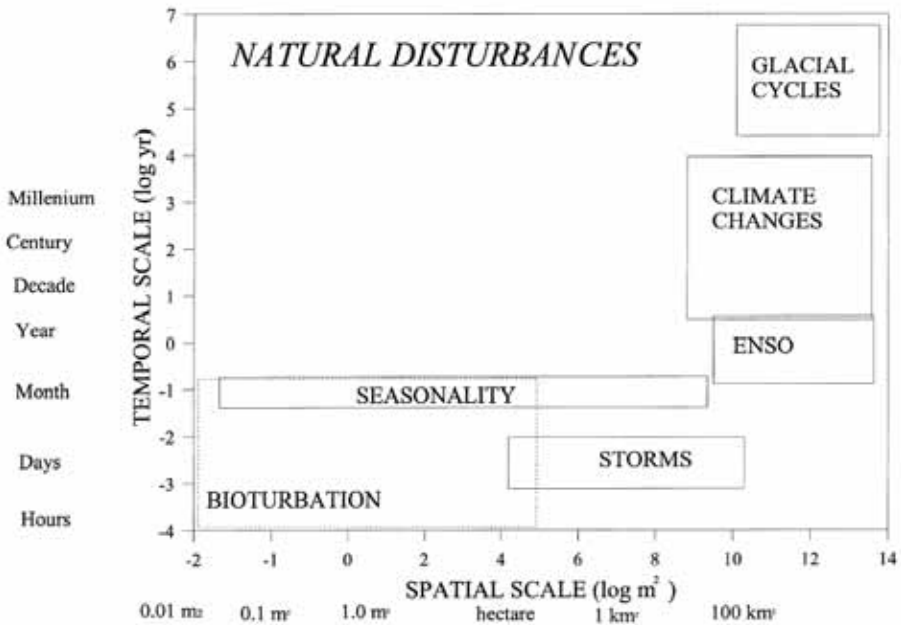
NATURAL DISTURBANCES

GLACIAL CYCLES

CLIMATE CHANGES

ENSO

SEASONALITY

STORMS

BIOTURBATION

TEMPORAL SCALE (log yr)

7
6
5
4
3
2
1
0
-1
-2
-3
-4

Millenium
Century
Decade
Year
Month
Days
Hours

-2 -1 0 2 4 6 8 10 12 14

SPATIAL SCALE (log $m^2$ )

0.01 $m^2$ 0.1 $m^2$ 1.0 $m^2$ hectare 1 $km^2$ 100 $km^2$